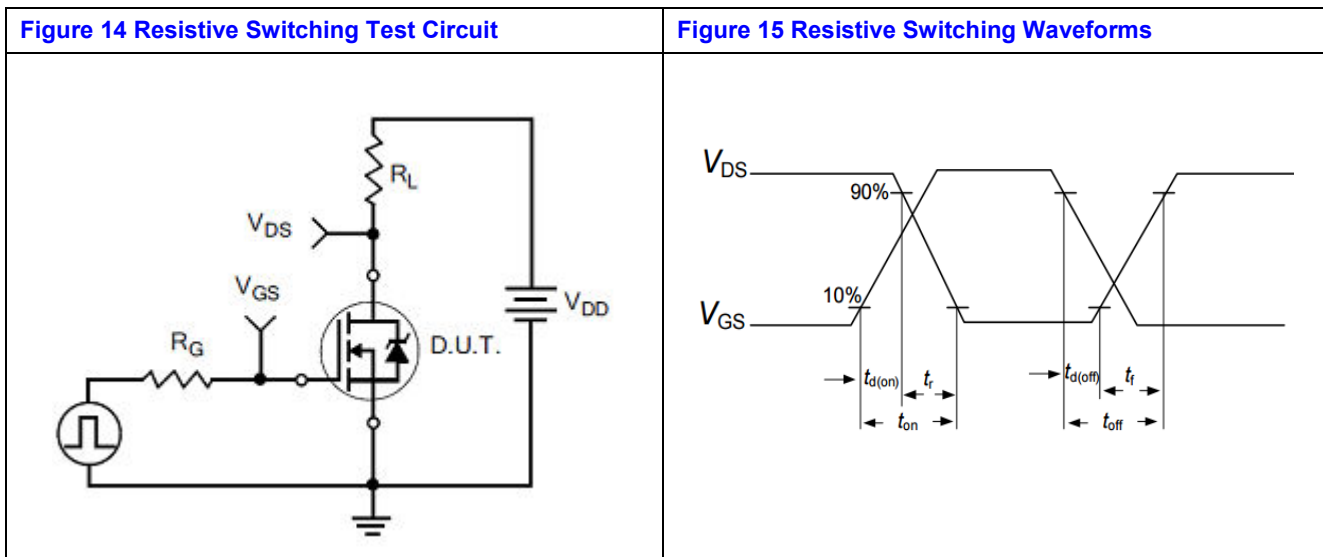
| Figure 14 Resistive Switching Test Circuit | Figure 15 Resistive Switching Waveforms |
|---|---|
| $R_L$ $V_{DS}$ $V_{GS}$ $V_{DD}$ $R_G$ D.U.T. | $V_{DS}$ 90% 10% $V_{GS}$ $t_{d(on)}$ $t_r$ $t_{on}$ $t_{d(off)}$ $t_f$ $t_{off}$ |